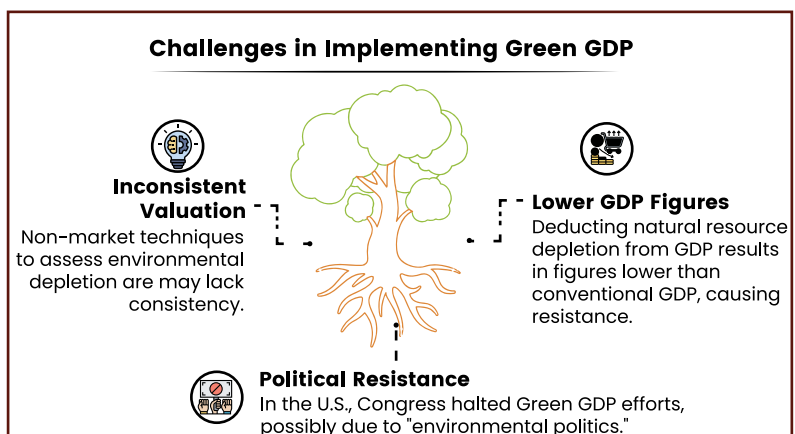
Challenges in Implementing Green GDP

Inconsistent Valuation
Non-market techniques to assess environmental depletion are may lack consistency.

Lower GDP Figures
Deducting natural resource depletion from GDP results in figures lower than conventional GDP, causing resistance.

Political Resistance
In the U.S., Congress halted Green GDP efforts, possibly due to "environmental politics."